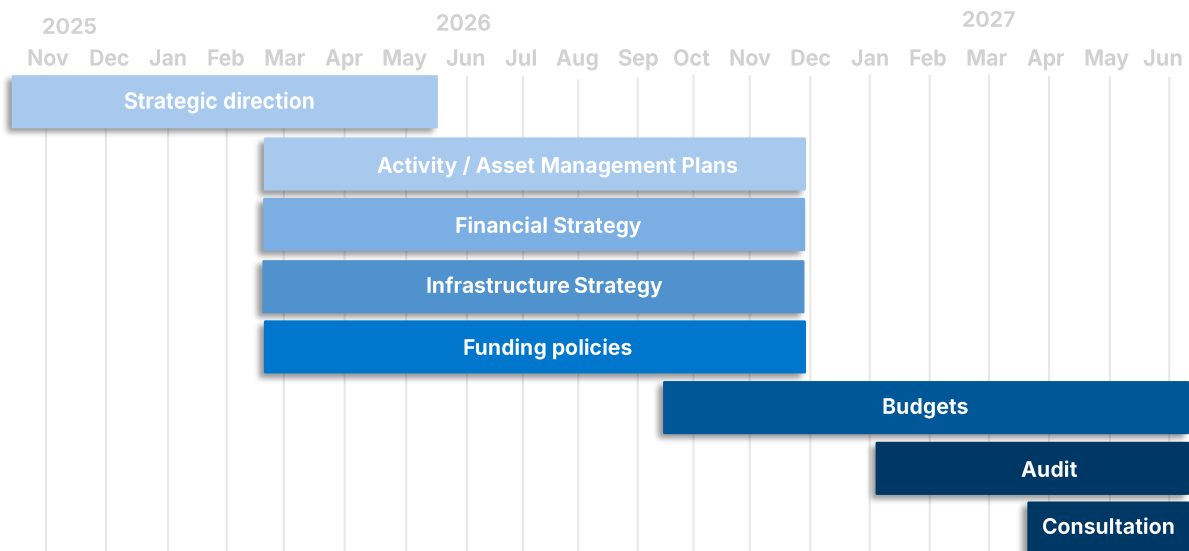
2025 2026 2027

Nov Dec Jan Feb Mar Apr May Jun Jul Aug Sep Oct Nov Dec Jan Feb Mar Apr May Jun

Strategic direction

Activity / Asset Management Plans

Financial Strategy

Infrastructure Strategy

Funding policies

Budgets

Audit

Consultation